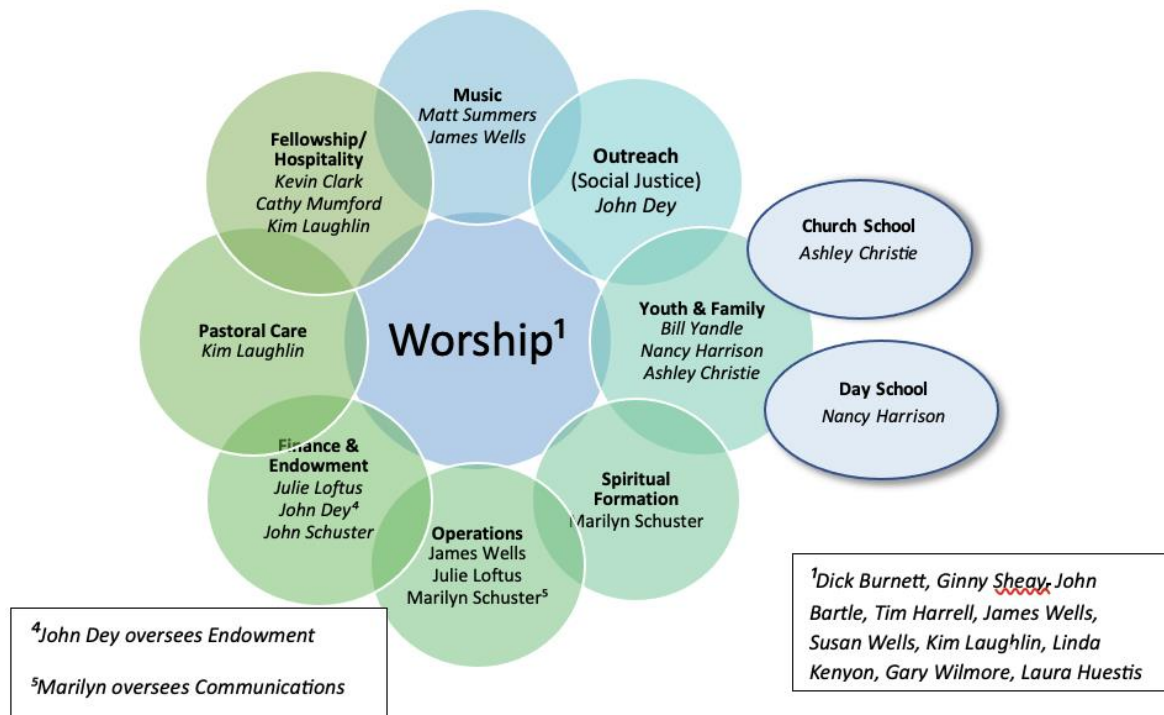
Music
Matt Summers
James Wells

Fellowship/
Hospitality
Kevin Clark
Cathy Mumford
Kim Laughlin

Outreach
(Social Justice)
John Dey

Church School
Ashley Christie

Pastoral Care
Kim Laughlin

Worship$^1$

Youth & Family
Bill Yandle
Nancy Harrison
Ashley Christie

Day School
Nancy Harrison

Finance &
Endowment
Julie Loftus
John Dey$^4$
John Schuster

Spiritual
Formation
Marilyn Schuster

Operations
James Wells
Julie Loftus
Marilyn Schuster$^5$

$^1$Dick Burnett, Ginny Sheay, John Bartle, Tim Harrell, James Wells, Susan Wells, Kim Laughlin, Linda Kenyon, Gary Wilmore, Laura Huestis

$^4$John Dey oversees Endowment

$^5$Marilyn oversees Communications